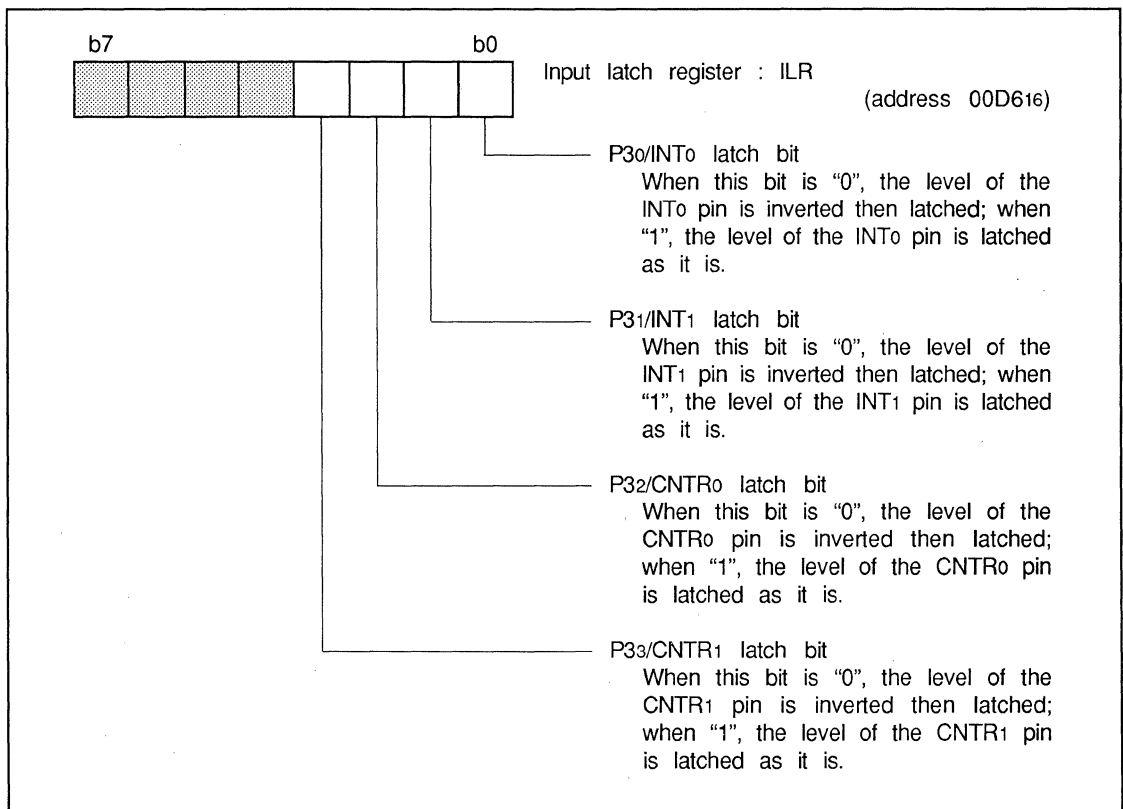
b7 b0

Input latch register : ILR
(address $00D6_{16}$)

$P3_0/INT_0$ latch bit
When this bit is "0", the level of the $INT_0$ pin is inverted then latched; when "1", the level of the $INT_0$ pin is latched as it is.

$P3_1/INT_1$ latch bit
When this bit is "0", the level of the $INT_1$ pin is inverted then latched; when "1", the level of the $INT_1$ pin is latched as it is.

$P3_2/CNTR_0$ latch bit
When this bit is "0", the level of the $CNTR_0$ pin is inverted then latched; when "1", the level of the $CNTR_0$ pin is latched as it is.

$P3_3/CNTR_1$ latch bit
When this bit is "0", the level of the $CNTR_1$ pin is inverted then latched; when "1", the level of the $CNTR_1$ pin is latched as it is.